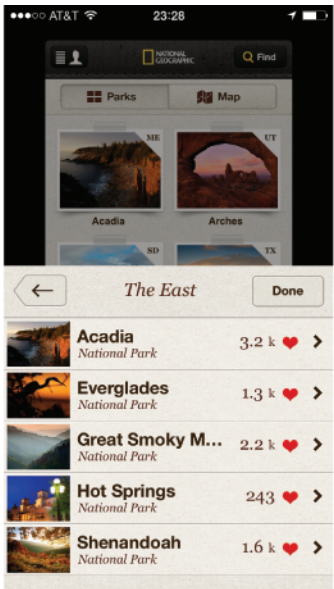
●●●○○ AT&T 23:28

NATIONAL GEOGRAPHIC

Find

Parks

Map

ME

UT

Acadia

Arches

SD

TX

The East

Done

Acadia
National Park
3.2 k

Everglades
National Park
1.3 k

Great Smoky M...
National Park
2.2 k

Hot Springs
National Park
243

Shenandoah
National Park
1.6 k